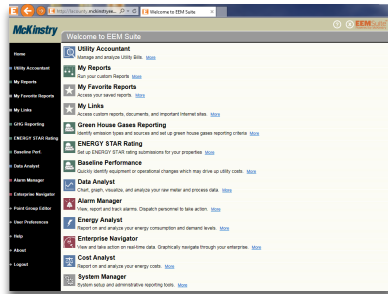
http://mckinstry.eemsuite.co... Welcome to EEM Suite

McKinstry

Welcome to EEM Suite

EEM Suite

Home
Utility Accountant
My Reports
My Favorite Reports
My Links
GHG Reporting
ENERGY STAR Rating
Baseline Perf.
Data Analyst
Alarm Manager
Enterprise Navigator
Point Group Editor
User Preferences
Help
About
Logout

Utility Accountant
Manage and analyze Utility Bills. More

My Reports
Run your custom Reports More

My Favorite Reports
Access your saved reports. More

My Links
Access custom reports, documents, and important Internet sites. More

Green House Gases Reporting
Identify emission types and sources and set up green house gases reporting criteria More

ENERGY STAR Rating
Set up ENERGY STAR rating submissions for your properties More

Baseline Performance
Quickly identify equipment or operational changes which may drive up utility costs. More

Data Analyst
Chart, graph, visualize, and analyze raw meter and process data More

Alarm Manager
View, report and track alarms. Dispatch personnel to take action. More

Energy Analyst
Report on and analyze your energy consumption and demand levels. More

Enterprise Navigator
View and take action on real-time data. Graphically navigate through your enterprise. More

Cost Analyst
Report on and analyze your energy costs. More

System Manager
System setup and administrative reporting tools. More